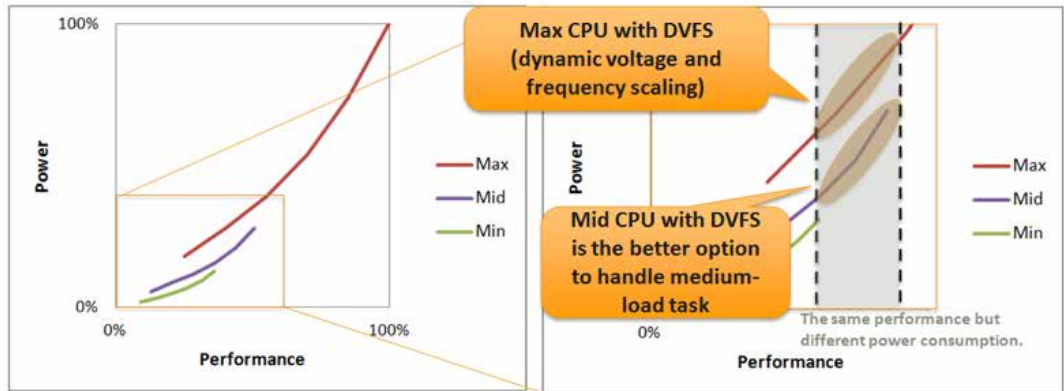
100%

Power

0%

0%

100%

Performance

Max

Mid

Min

Max CPU with DVFS (dynamic voltage and frequency scaling)

Power

Max

Mid

Min

Mid CPU with DVFS is the better option to handle medium-load task

0%

Performance

The same performance but different power consumption.